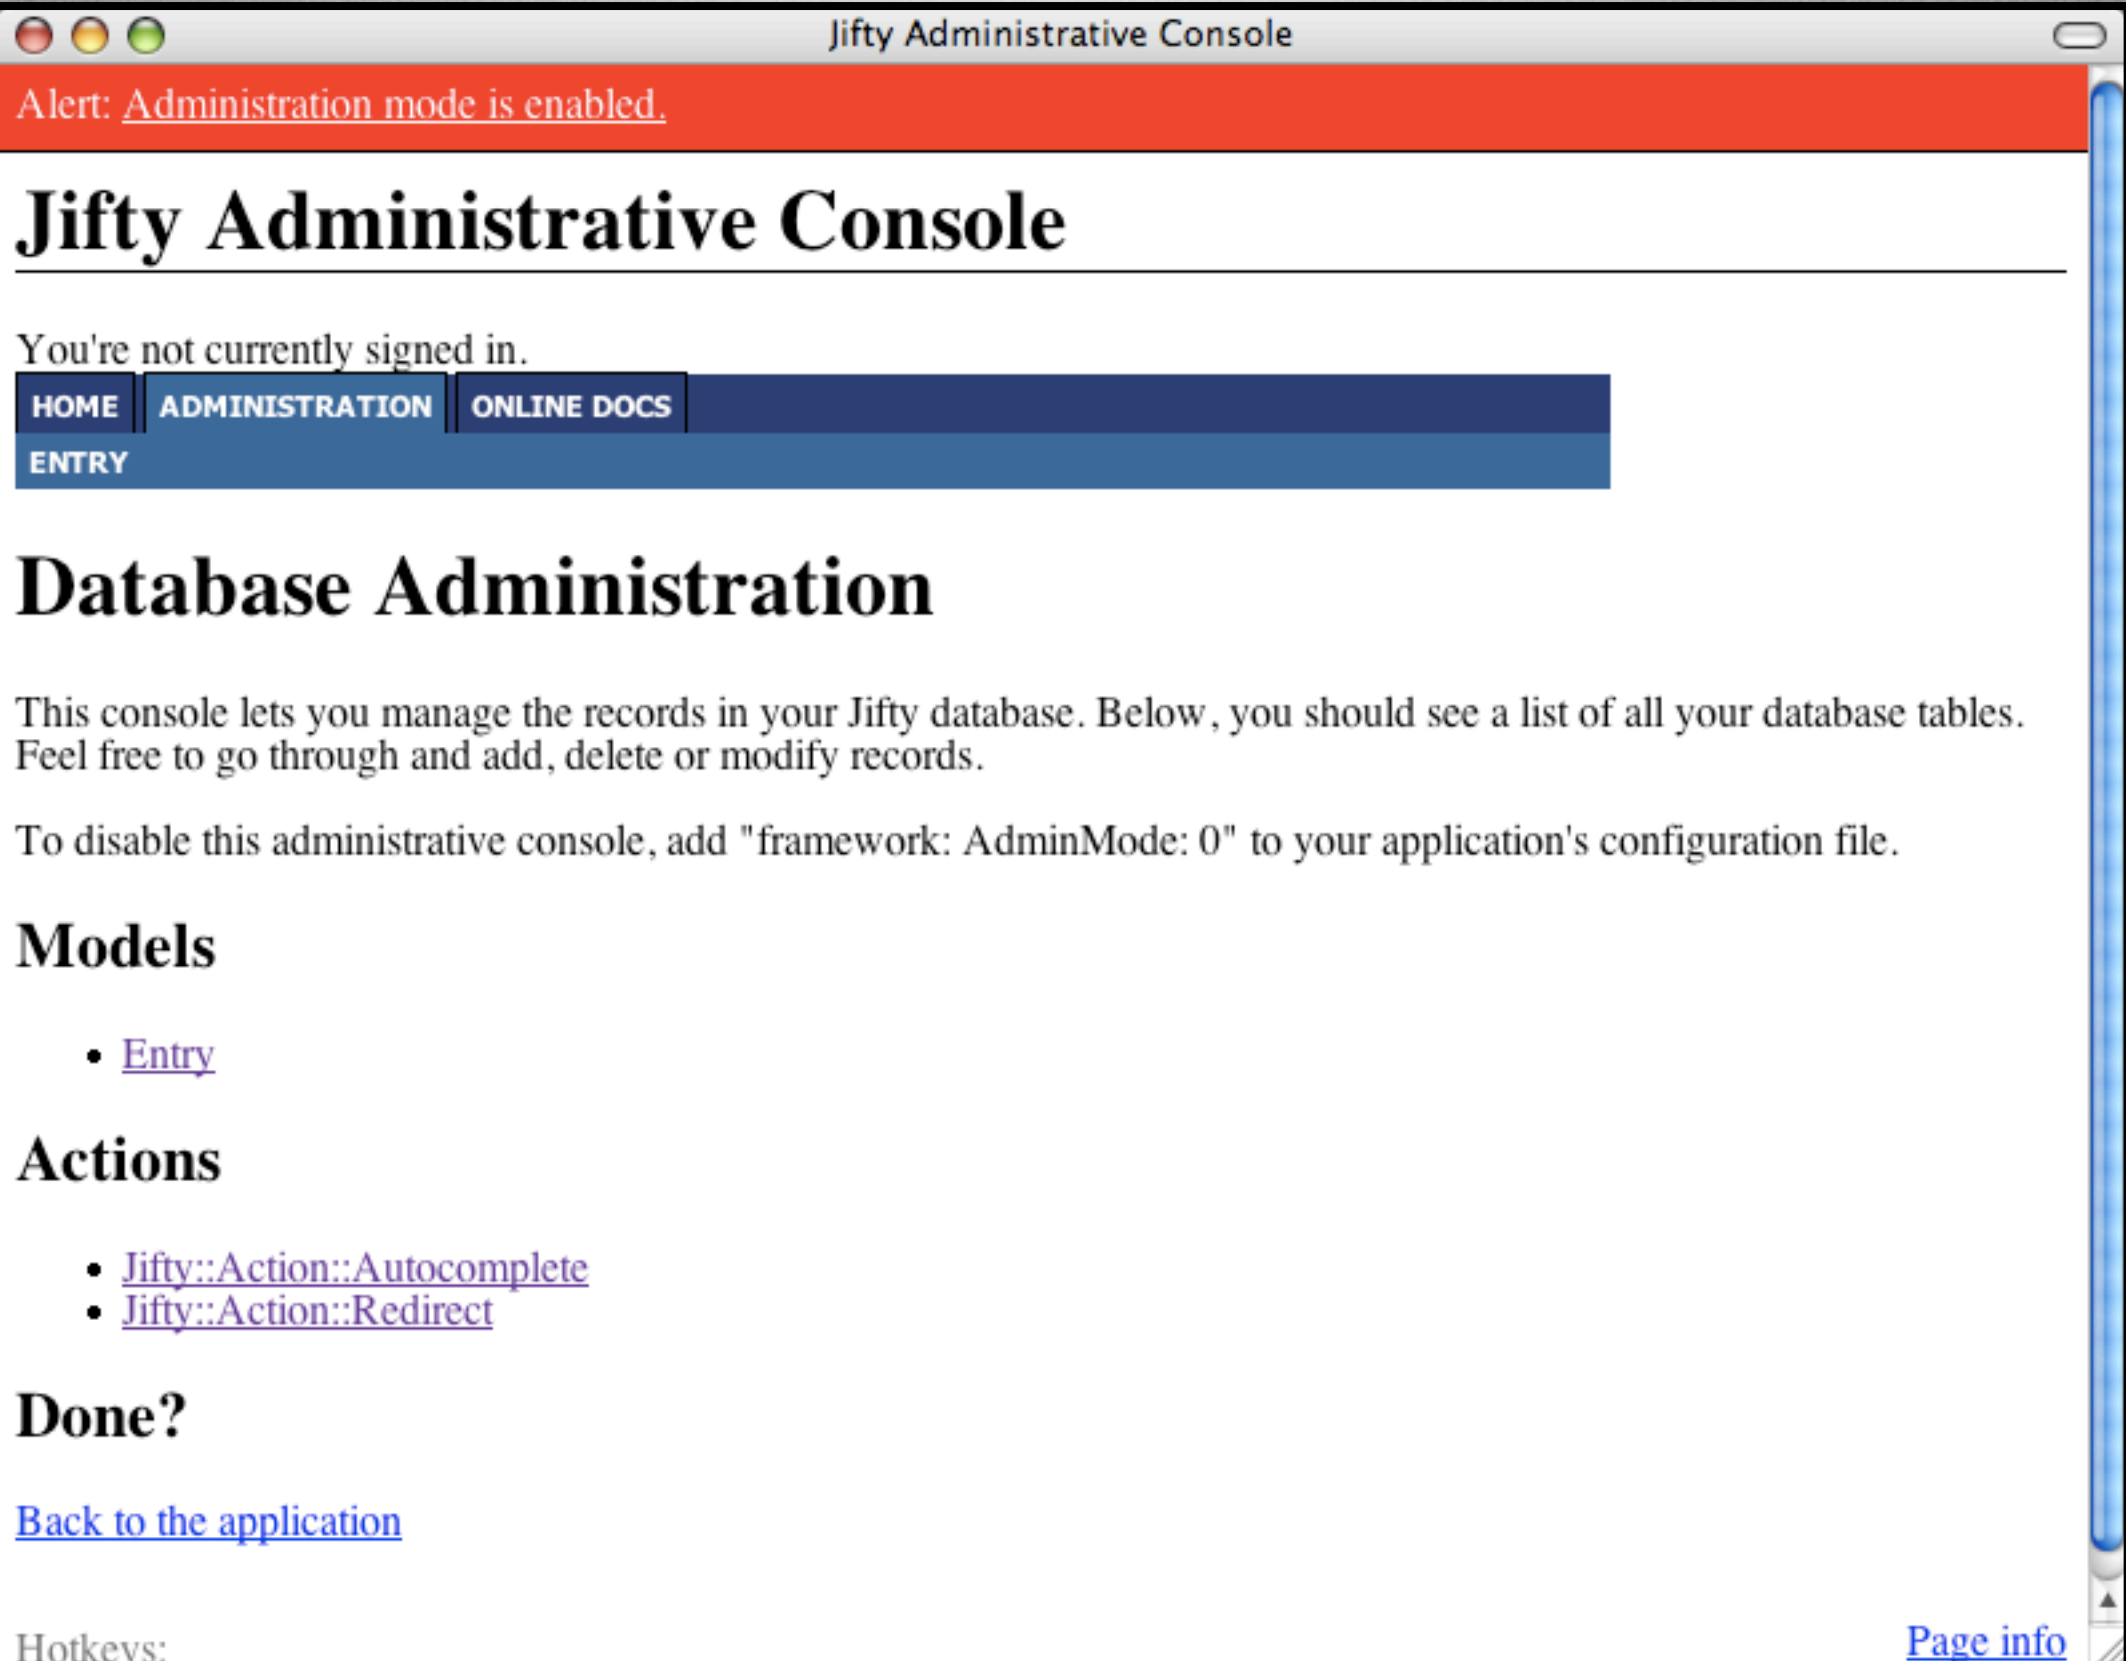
Jifty Administrative Console

Alert: Administration mode is enabled.

Jifty Administrative Console

You're not currently signed in.

HOME ADMINISTRATION ONLINE DOCS

ENTRY

Database Administration

This console lets you manage the records in your Jifty database. Below, you should see a list of all your database tables. Feel free to go through and add, delete or modify records.

To disable this administrative console, add "framework: AdminMode: 0" to your application's configuration file.

Models

- Entry

Actions

- Jifty::Action::Autocomplete
- Jifty::Action::Redirect

Done?

Back to the application

Hotkeys:

Page info